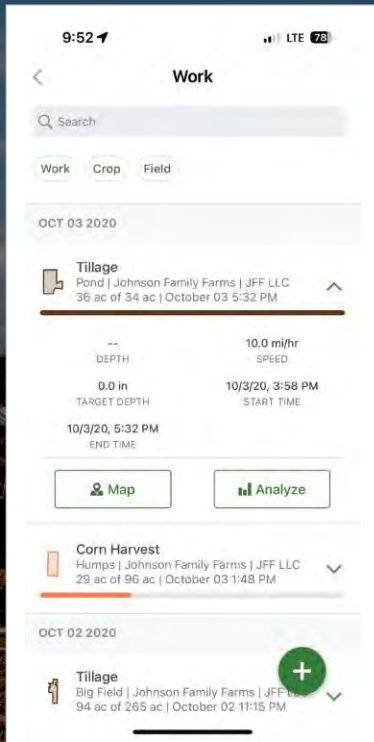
9:52

LTE 78

Work

Search

Work Crop Field

OCT 03 2020

Tillage
Pond | Johnson Family Farms | JFF LLC
36 ac of 34 ac | October 03 5:32 PM

--
DEPTH

10.0 mi/hr
SPEED

0.0 in
TARGET DEPTH

10/3/20, 3:58 PM
START TIME

10/3/20, 5:32 PM
END TIME

Map

Analyze

Corn Harvest
Humps | Johnson Family Farms | JFF LLC
29 ac of 96 ac | October 03 1:48 PM

OCT 02 2020

Tillage
Big Field | Johnson Family Farms | JFF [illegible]
94 ac of 265 ac | October 02 11:15 PM